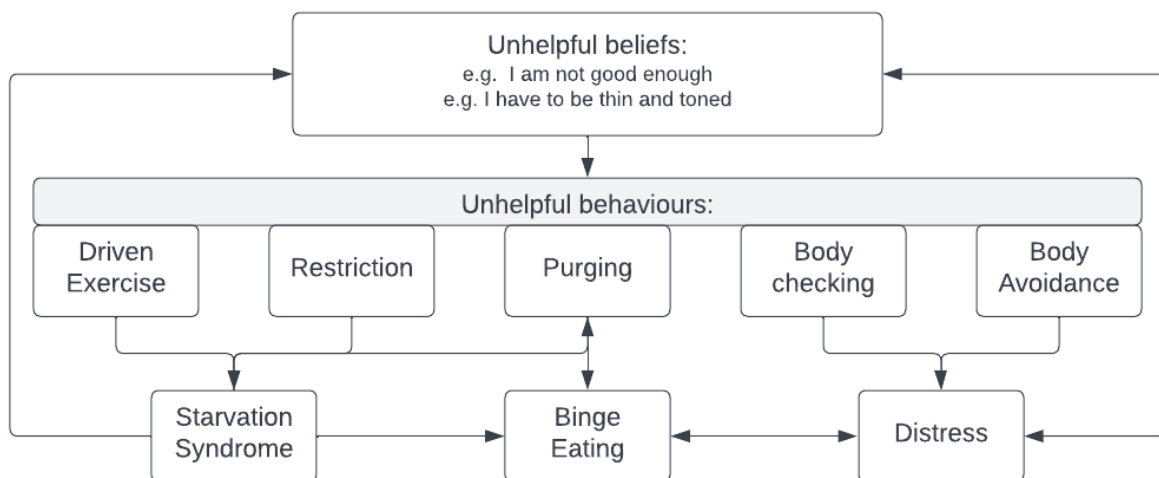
Unhelpful beliefs:
e.g. I am not good enough
e.g. I have to be thin and toned

Unhelpful behaviours:

Driven Exercise

Restriction

Purging

Body checking

Body Avoidance

Starvation Syndrome

Binge Eating

Distress